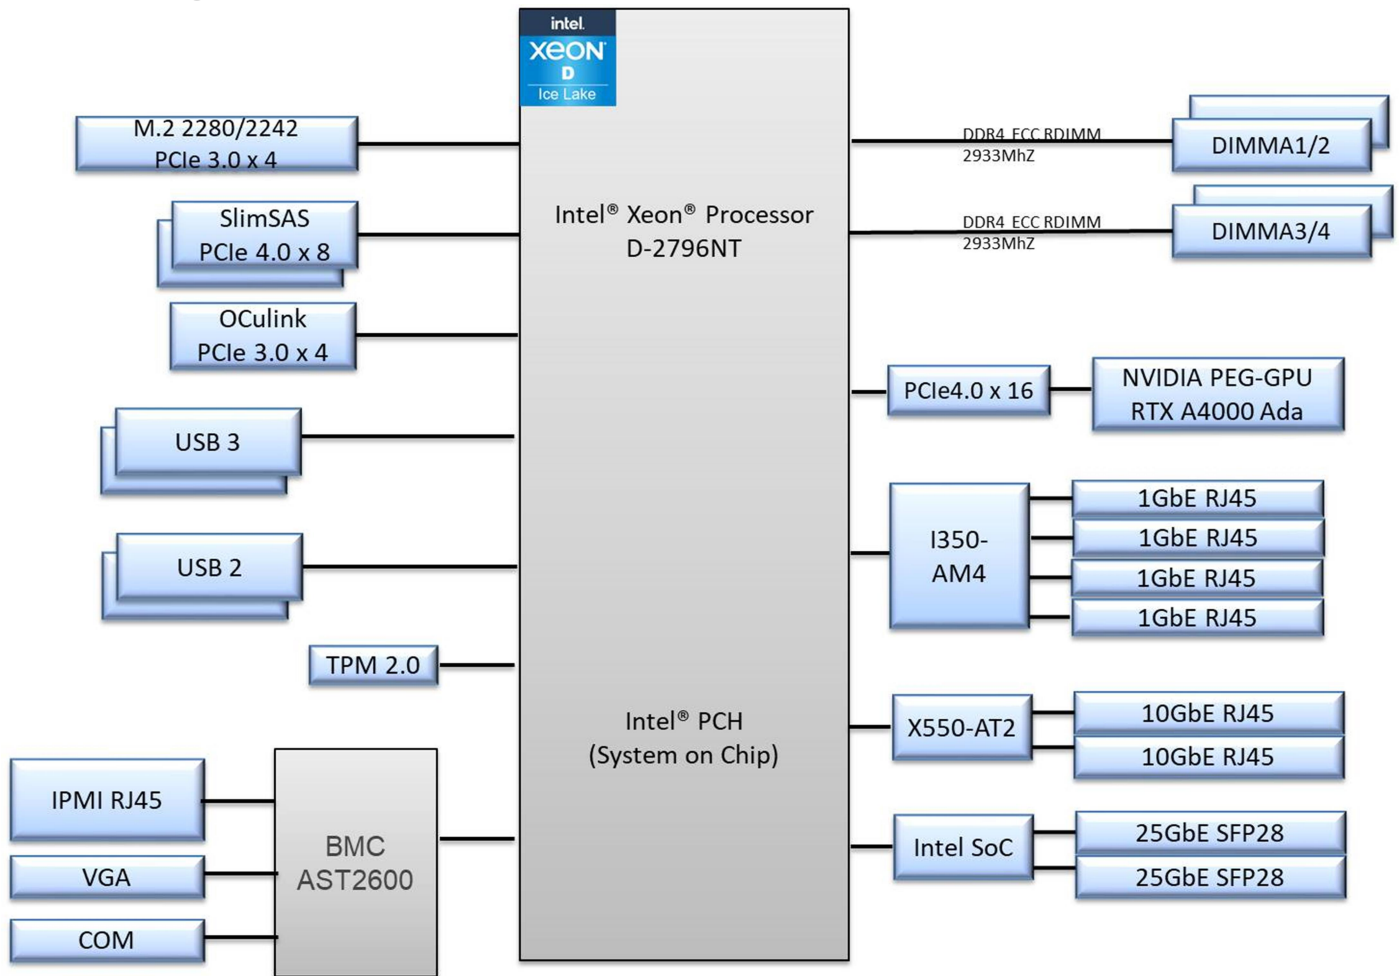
intel.
XEON
D
Ice Lake

M.2 2280/2242
PCIe 3.0 x 4

SlimSAS
PCIe 4.0 x 8

OCulink
PCIe 3.0 x 4

USB 3

USB 2

TPM 2.0

IPMI RJ45

VGA

COM

BMC
AST2600

Intel® Xeon® Processor
D-2796NT

Intel® PCH
(System on Chip)

DDR4 ECC RDIMM
2933MhZ

DIMMA1/2

DDR4 ECC RDIMM
2933MhZ

DIMMA3/4

PCIe4.0 x 16

NVIDIA PEG-GPU
RTX A4000 Ada

I350-
AM4

1GbE RJ45

1GbE RJ45

1GbE RJ45

1GbE RJ45

X550-AT2

10GbE RJ45

10GbE RJ45

Intel SoC

25GbE SFP28

25GbE SFP28